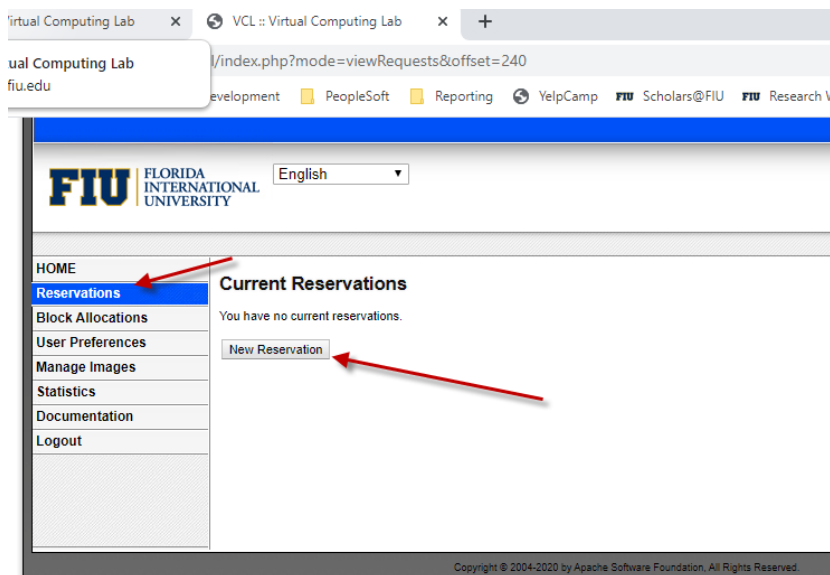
'irtual Computing Lab ×
VCL :: Virtual Computing Lab ×
+
ual Computing Lab
fiu.edu
l/index.php?mode=viewRequests&offset=240
evelopment PeopleSoft Reporting YelpCamp FIU Scholars@FIU FIU Research V

FIU FLORIDA INTERNATIONAL UNIVERSITY
English

HOME
Reservations
Block Allocations
User Preferences
Manage Images
Statistics
Documentation
Logout

Current Reservations

You have no current reservations.

New Reservation

Copyright © 2004-2020 by Apache Software Foundation, All Rights Reserved.